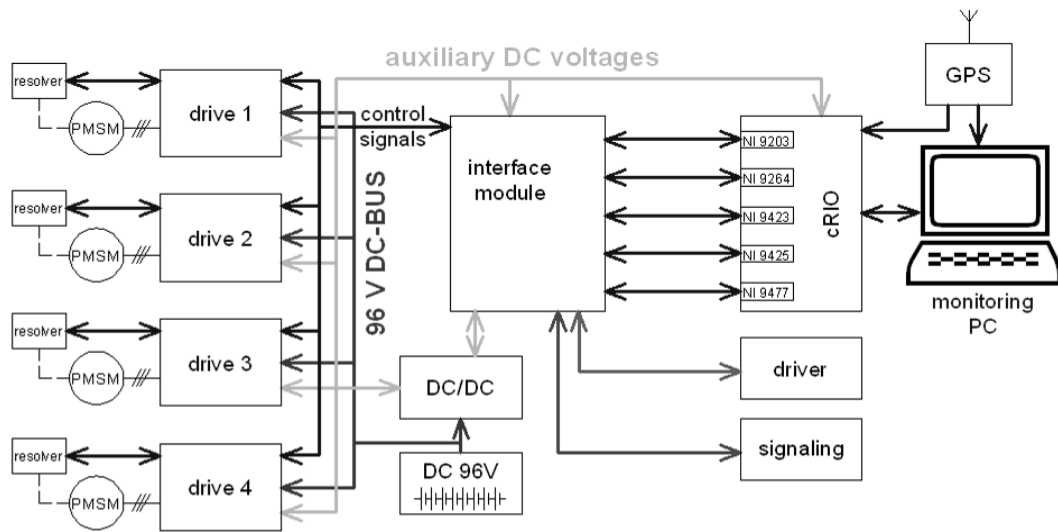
auxiliary DC voltages

GPS

resolver
PMSM
drive 1

control signals

interface module

NI 9203
NI 9264
NI 9423
NI 9425
NI 9477

cRIO

resolver
PMSM
drive 2

96 V DC-BUS

monitoring PC

resolver
PMSM
drive 3

DC/DC

driver

resolver
PMSM
drive 4

DC 96V

signaling